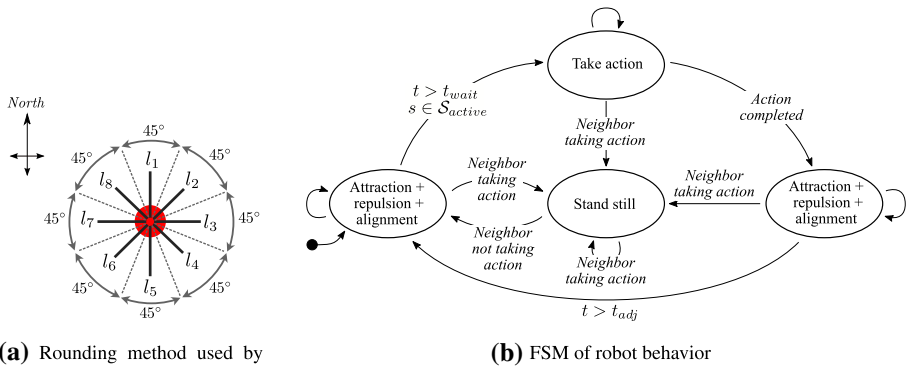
North

45°
45°
45°
45°
45°
45°
45°
45°

$l_1$
$l_2$
$l_8$
$l_7$
$l_3$
$l_6$
$l_4$
$l_5$

**(a)** Rounding method used by

Take action

$t > t_{wait}$
$s \in \mathcal{S}_{active}$

*Action completed*

*Neighbor taking action*

*Neighbor taking action*

*Neighbor taking action*

Attraction + repulsion + alignment

Stand still

Attraction + repulsion + alignment

*Neighbor not taking action*

*Neighbor taking action*

$t > t_{adj}$

**(b)** FSM of robot behavior